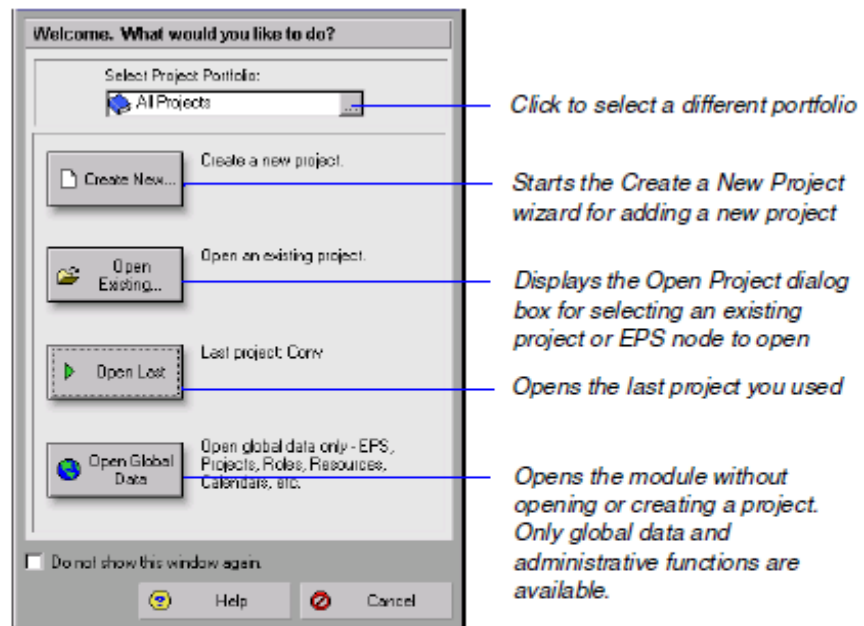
Welcome. What would you like to do?

Select Project Portfolio:

All Projects

...

Click to select a different portfolio

Create New...

Create a new project.

Starts the Create a New Project wizard for adding a new project

Open Existing...

Open an existing project.

Displays the Open Project dialog box for selecting an existing project or EPS node to open

Open Last

Last project: Conv

Opens the last project you used

Open Global Data

Open global data only - EPS, Projects, Roles, Resources, Calendars, etc.

Opens the module without opening or creating a project. Only global data and administrative functions are available.

Do not show this window again.

Help

Cancel